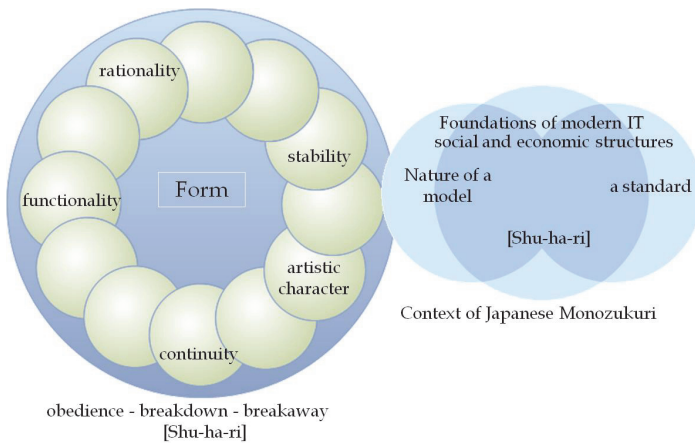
rationality

stability

Form

functionality

artistic character

continuity

obedience - breakdown - breakaway [Shu-ha-ri]

Foundations of modern IT social and economic structures

Nature of a model

a standard

[Shu-ha-ri]

Context of Japanese Monozukuri